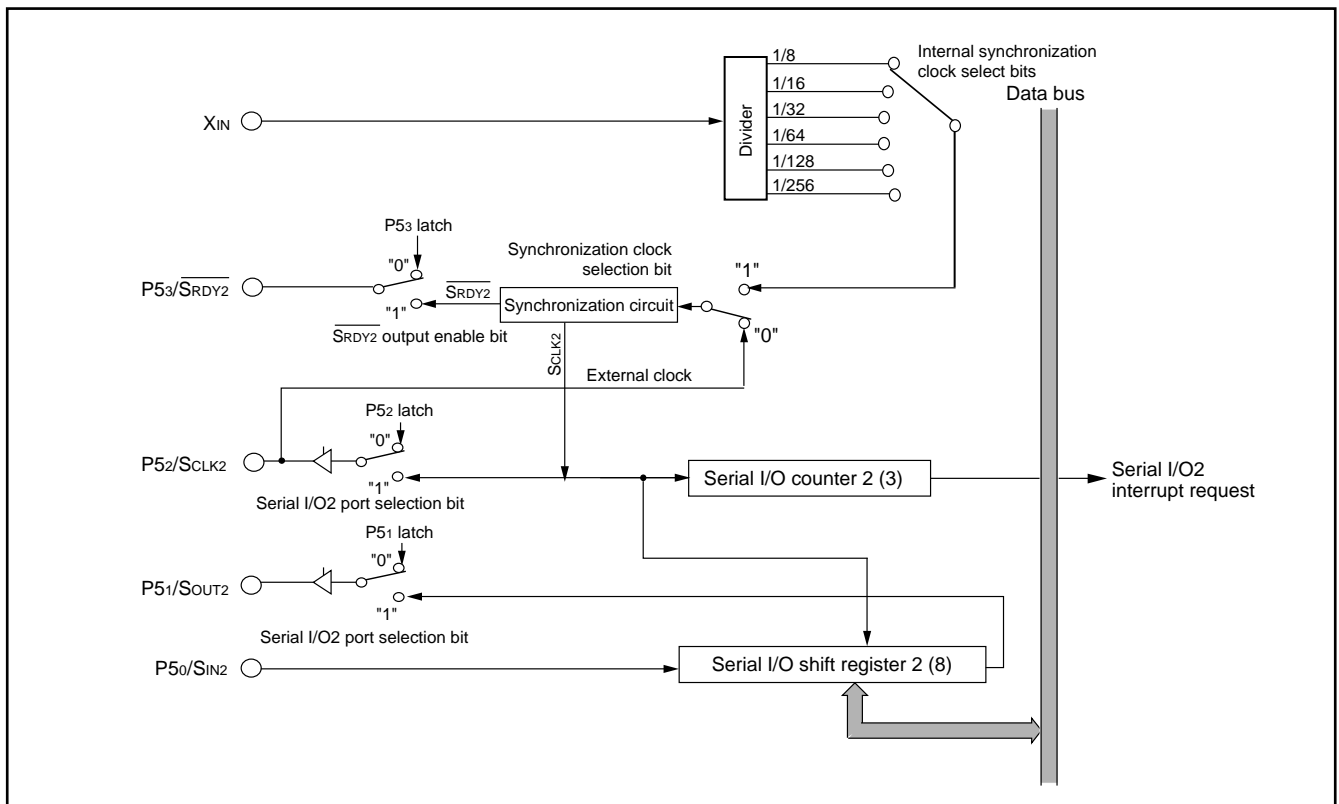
Internal synchronization clock select bits

Data bus

$X_{IN}$

Divider

1/8
1/16
1/32
1/64
1/128
1/256

P5$_3$ latch

Synchronization clock selection bit

"0"

P5$_3$/$\overline{S_{RDY2}}$

"1"

$\overline{S_{RDY2}}$

Synchronization circuit

"1"

"0"

$\overline{S_{RDY2}}$ output enable bit

$S_{CLK2}$

External clock

P5$_2$ latch

"0"

P5$_2$/$S_{CLK2}$

"1"

Serial I/O counter 2 (3)

Serial I/O2 interrupt request

Serial I/O2 port selection bit

P5$_1$ latch

"0"

P5$_1$/$S_{OUT2}$

"1"

Serial I/O2 port selection bit

P5$_0$/$S_{IN2}$

Serial I/O shift register 2 (8)